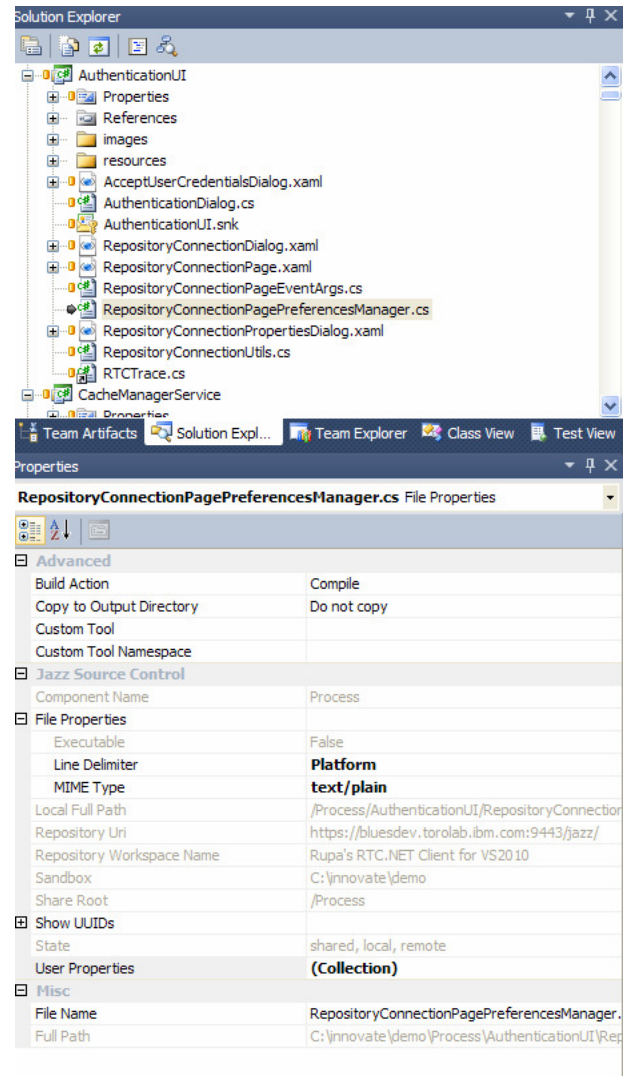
Solution Explorer

AuthenticationUI
Properties
References
images
resources
AcceptUserCredentialsDialog.xaml
AuthenticationDialog.cs
AuthenticationUI.snk
RepositoryConnectionDialog.xaml
RepositoryConnectionPage.xaml
RepositoryConnectionPageEventArgs.cs
RepositoryConnectionPagePreferencesManager.cs
RepositoryConnectionPropertiesDialog.xaml
RepositoryConnectionUtils.cs
RTCTrace.cs
CacheManagerService
Properties

Team Artifacts | Solution Expl... | Team Explorer | Class View | Test View

Properties

RepositoryConnectionPagePreferencesManager.cs File Properties

| | |
|---|---|
| Advanced | |
| Build Action | Compile |
| Copy to Output Directory | Do not copy |
| Custom Tool | |
| Custom Tool Namespace | |
| Jazz Source Control | |
| Component Name | Process |
| File Properties | |
| Executable | False |
| Line Delimiter | Platform |
| MIME Type | text/plain |
| Local Full Path | /Process/AuthenticationUI/RepositoryConnection |
| Repository Uri | https://bluesdev.torolab.ibm.com:9443/jazz/ |
| Repository Workspace Name | Rupa's RTC.NET Client for VS2010 |
| Sandbox | C:\innovate\demo |
| Share Root | /Process |
| Show UUIDs | |
| State | shared, local, remote |
| User Properties | (Collection) |
| Misc | |
| File Name | RepositoryConnectionPagePreferencesManager. |
| Full Path | C:\innovate\demo\Process\AuthenticationUI\Rep |